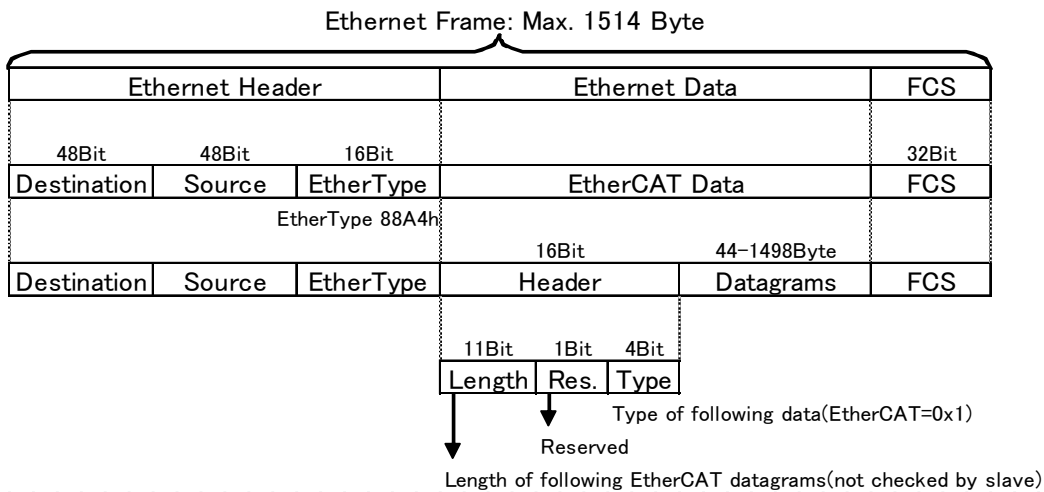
Ethernet Frame: Max. 1514 Byte

| Ethernet Header | | | Ethernet Data | | FCS |
|---|---|---|---|---|---|
| 48Bit | 48Bit | 16Bit | | | 32Bit |
| Destination | Source | EtherType | EtherCAT Data | | FCS |
| | | EtherType 88A4h | 16Bit | 44-1498Byte | |
| Destination | Source | EtherType | Header | Datagrams | FCS |

| 11Bit | 1Bit | 4Bit |
|---|---|---|
| Length | Res. | Type |

Type of following data(EtherCAT=0x1)

Reserved

Length of following EtherCAT datagrams(not checked by slave)